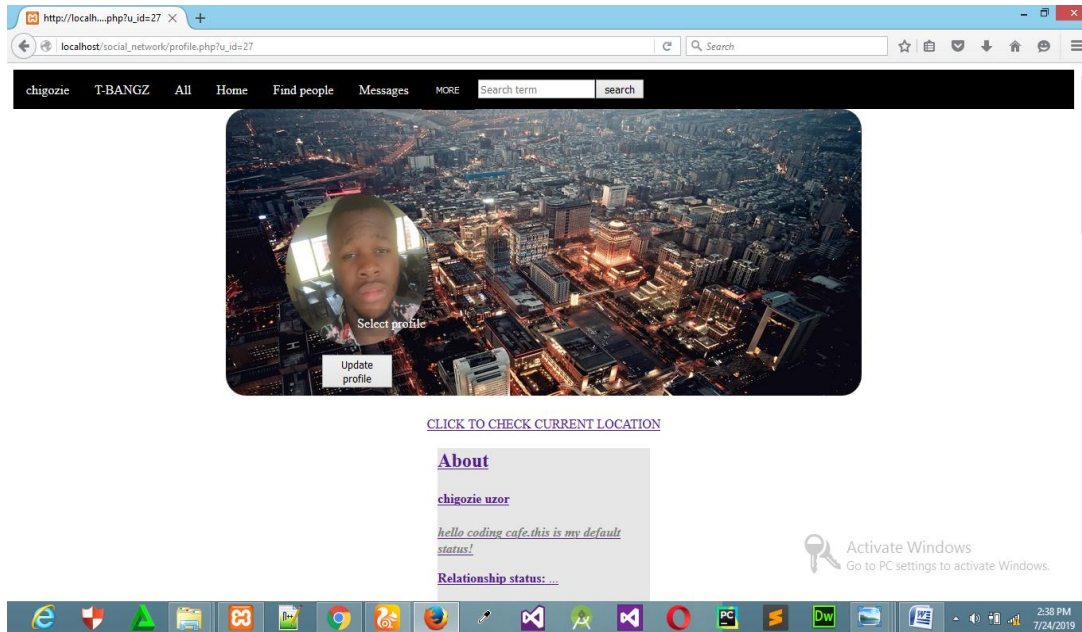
http://localh....php?u_id=27

localhost/social_network/profile.php?u_id=27

Search

chigozie T-BANGZ All Home Find people Messages MORE Search term search

Select profile

Update profile

CLICK TO CHECK CURRENT LOCATION

About

chigozie uzor

hello coding cafe.this is my default status!

Relationship status: ...

Activate Windows
Go to PC settings to activate Windows.

2:38 PM
7/24/2019